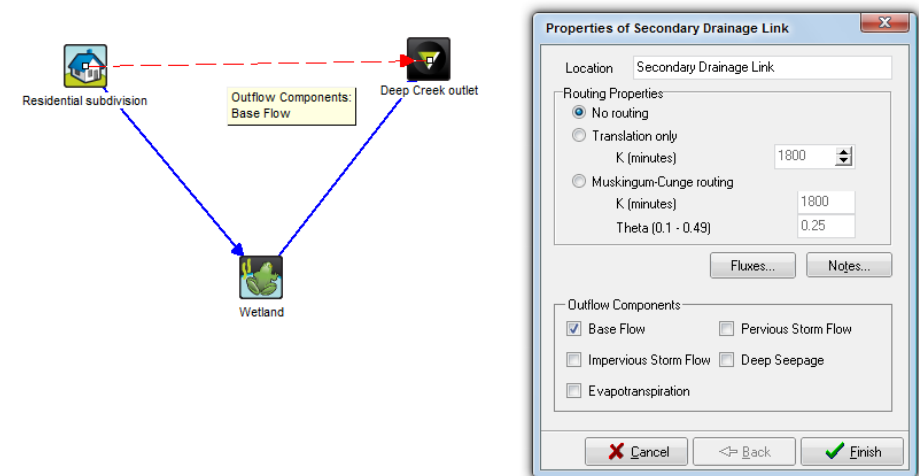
Residential subdivision

Outflow Components:
Base Flow

Deep Creek outlet

Wetland

Properties of Secondary Drainage Link

Location Secondary Drainage Link

Routing Properties

No routing

Translation only

K (minutes) 1800

Muskingum-Cunge routing

K (minutes) 1800

Theta (0.1 - 0.49) 0.25

Fluxes...

Notes...

Outflow Components

Base Flow

Pervious Storm Flow

Impervious Storm Flow

Deep Seepage

Evapotranspiration

Cancel

Back

Finish